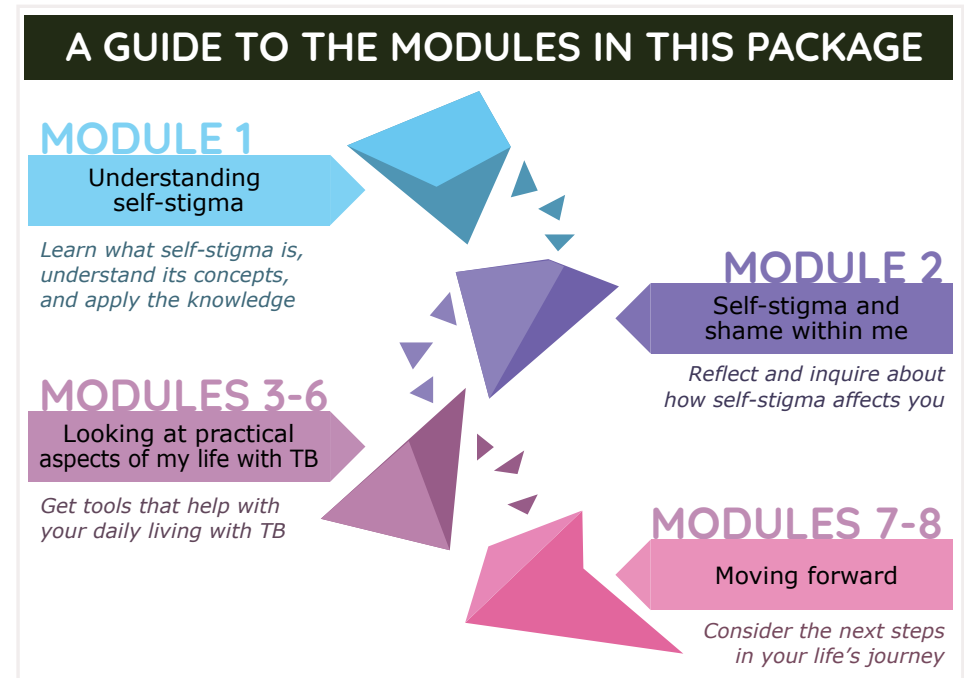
A GUIDE TO THE MODULES IN THIS PACKAGE

MODULE 1
Understanding self-stigma
Learn what self-stigma is, understand its concepts, and apply the knowledge

MODULE 2
Self-stigma and shame within me
Reflect and inquire about how self-stigma affects you

MODULES 3-6
Looking at practical aspects of my life with TB
Get tools that help with your daily living with TB

MODULES 7-8
Moving forward
Consider the next steps in your life's journey